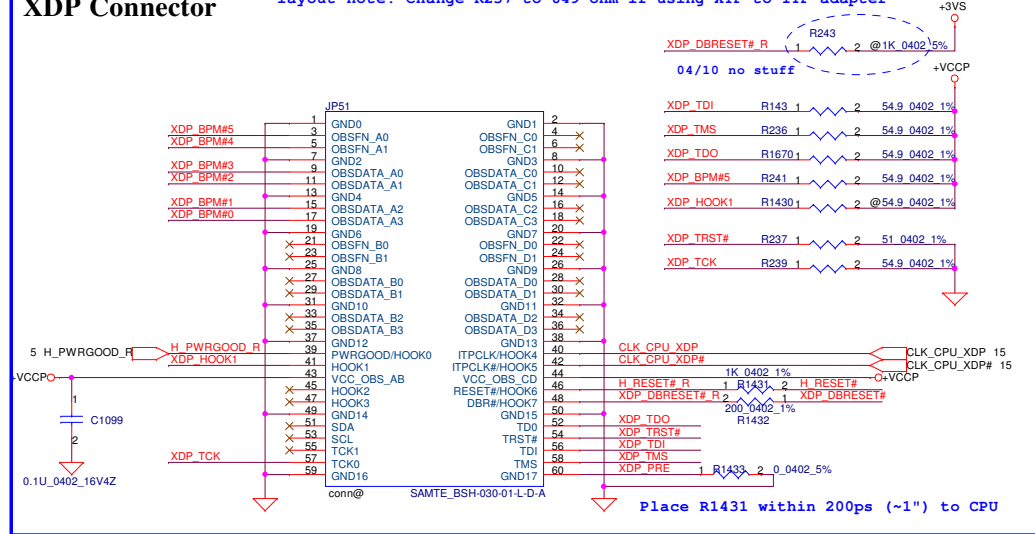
XDP Connector

layout note: change R237 to 649 ohm if using XDP to ITP adapter

+3VS

R243
XDP_DBRESET#_R 1 2 @1K_0402_5%
04/10 no stuff

+VCCP

XDP_TDI R143 1 2 54.9_0402_1%
XDP_TMS R236 1 2 54.9_0402_1%
XDP_TDO R1670 1 2 54.9_0402_1%
XDP_BPM#5 R241 1 2 54.9_0402_1%
XDP_HOOK1 R1430 1 2 @54.9_0402_1%
XDP_TRST# R237 1 2 51_0402_1%
XDP_TCK R239 1 2 54.9_0402_1%

JP51

| | | | |
|---|---|---|---|
| 1 GND0 | | GND1 | 2 |
| 3 OBSFN_A0 | XDP_BPM#5 | OBSFN_C0 | 4 |
| 5 OBSFN_A1 | XDP_BPM#4 | OBSFN_C1 | 6 |
| 7 GND2 | | GND3 | 8 |
| 9 OBSDATA_A0 | XDP_BPM#3 | OBSDATA_C0 | 10 |
| 11 OBSDATA_A1 | XDP_BPM#2 | OBSDATA_C1 | 12 |
| 13 GND4 | | GND5 | 14 |
| 15 OBSDATA_A2 | XDP_BPM#1 | OBSDATA_C2 | 16 |
| 17 OBSDATA_A3 | XDP_BPM#0 | OBSDATA_C3 | 18 |
| 19 GND6 | | GND7 | 20 |
| 21 OBSFN_B0 | | OBSFN_D0 | 22 |
| 23 OBSFN_B1 | | OBSFN_D1 | 24 |
| 25 GND8 | | GND9 | 26 |
| 27 OBSDATA_B0 | | OBSDATA_D0 | 28 |
| 29 OBSDATA_B1 | | OBSDATA_D1 | 30 |
| 31 GND10 | | GND11 | 32 |
| 33 OBSDATA_B2 | | OBSDATA_D2 | 34 |
| 35 OBSDATA_B3 | | OBSDATA_D3 | 36 |
| 37 GND12 | | GND13 | 38 |
| 39 PWRGOOD/HOOK0 | | ITPCLK/HOOK4 | 40 |
| 41 HOOK1 | | ITPCLK#/HOOK5 | 42 |
| 43 VCC_OBS_AB | | VCC_OBS_CD | 44 |
| 45 HOOK2 | | RESET#/HOOK6 | 46 |
| 47 HOOK3 | | DBR#/HOOK7 | 48 |
| 49 GND14 | | GND15 | 50 |
| 51 SDA | | TD0 | 52 |
| 53 SCL | | TRST# | 54 |
| 55 TCK1 | | TDI | 56 |
| 57 TCK0 | | TMS | 58 |
| 59 GND16 | | GND17 | 60 |

5 H_PWRGOOD_R
H_PWRGOOD_R
XDP_HOOK1
+VCCP
1
C1099
2
0.1U_0402_16V4Z
XDP_TCK
conn@ SAMTE_BSH-030-01-L-D-A

CLK_CPU_XDP
CLK_CPU_XDP#
CLK_CPU_XDP 15
CLK_CPU_XDP# 15
1K_0402_1%
H_RESET#_R 1 R1431 2 H_RESET#
+VCCP
XDP_DBRESET#_R 2 1 XDP_DBRESET#
200_0402_1%
R1432
XDP_TDO
XDP_TRST#
XDP_TDI
XDP_TMS
XDP_PRE 1 R1433 2 0_0402_5%

Place R1431 within 200ps (~1") to CPU